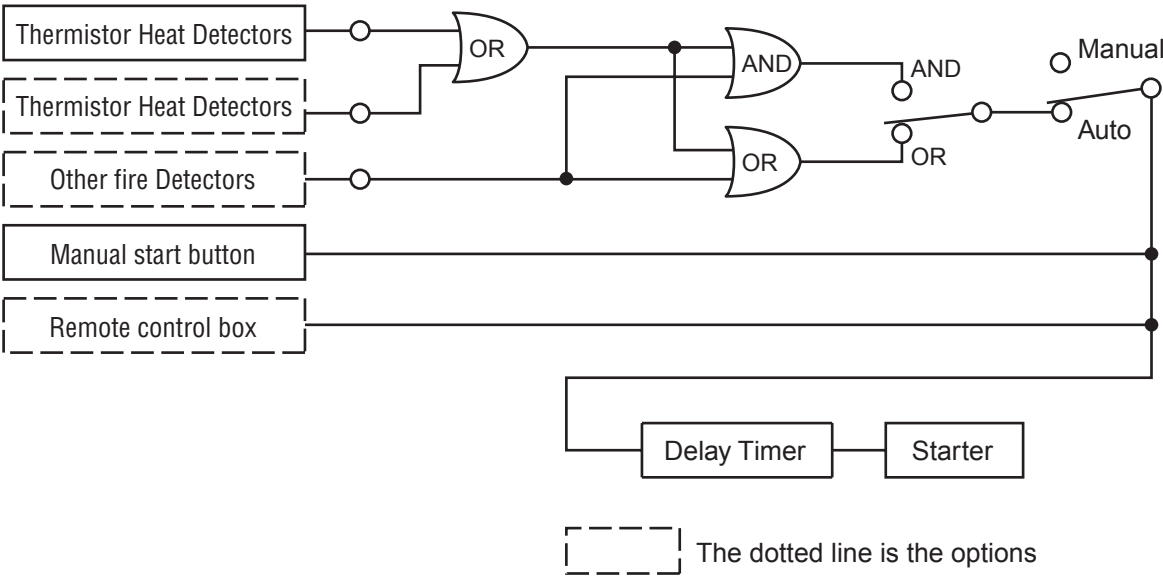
Thermistor Heat Detectors

Thermistor Heat Detectors

Other fire Detectors

Manual start button

Remote control box

OR

AND

OR

AND

OR

Manual

Auto

Delay Timer

Starter

The dotted line is the options